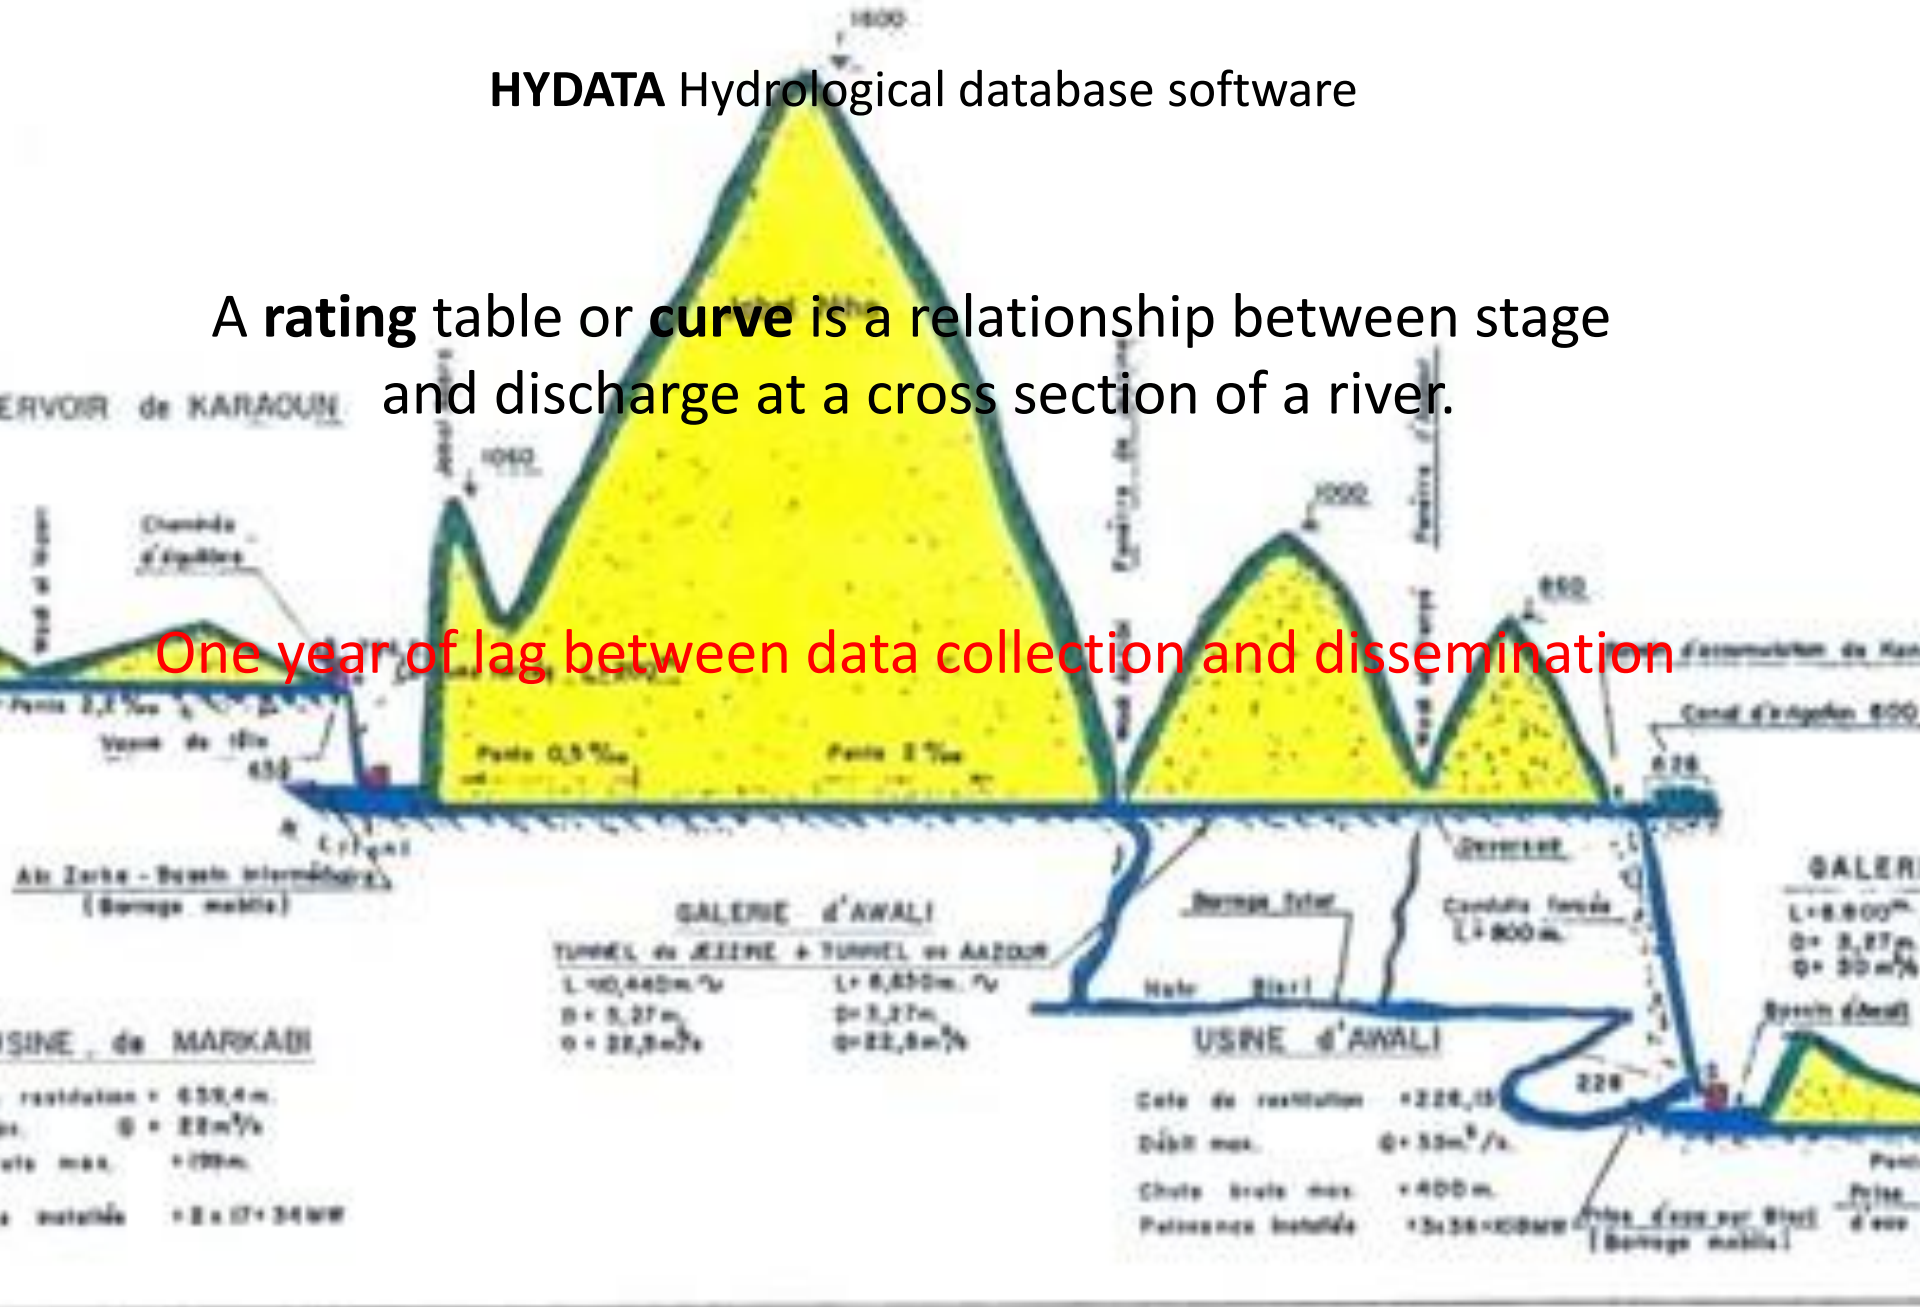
HYDATA Hydrological database software

A **rating** table or **curve** is a relationship between stage and discharge at a cross section of a river.

One year of lag between data collection and dissemination

1600

ERVOIR de KARAOUN

1060

1000

850

Cheminée d'équilibre

Pente 0,5 ‰

Pente 1 ‰

GALERIE d'AWALI

TUNNEL de JEZZINE + TUNNEL de AAZOUR

USINE de MARKABI

USINE d'AWALI

Conduite forcée L=800 m

GALERIE

Cote de restitution =228,15

Débit max. Q=33m³/s

Chute brute max =400 m

Puissance installée

Canal d'irrigation

228

Bassin d'Awali

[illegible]